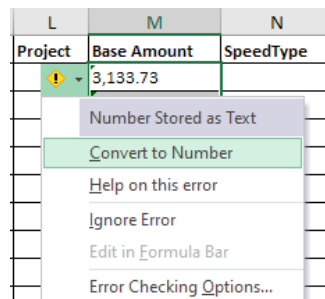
| L | M | N |
|---|---|---|
| Project | Base Amount | SpeedType |
| | 3,133.73 | |

Number Stored as Text
Convert to Number
Help on this error
Ignore Error
Edit in Formula Bar
Error Checking Options...